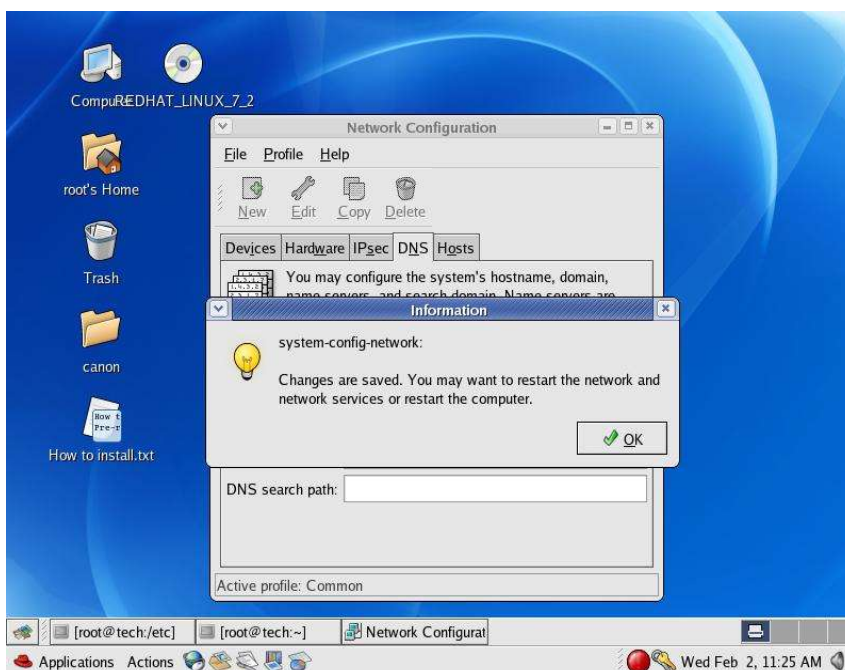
CompuREDHAT_LINUX_7_2

root's Home

Trash

canon

How to install.txt

Network Configuration

File Profile Help

New Edit Copy Delete

Devices Hardware IPsec DNS Hosts

You may configure the system's hostname, domain, name servers, and search domain. Name servers are

Information

system-config-network:

Changes are saved. You may want to restart the network and network services or restart the computer.

OK

DNS search path:

Active profile: Common

[root@tech:/etc] [root@tech:~] Network Configurat

Applications Actions

Wed Feb 2, 11:25 AM